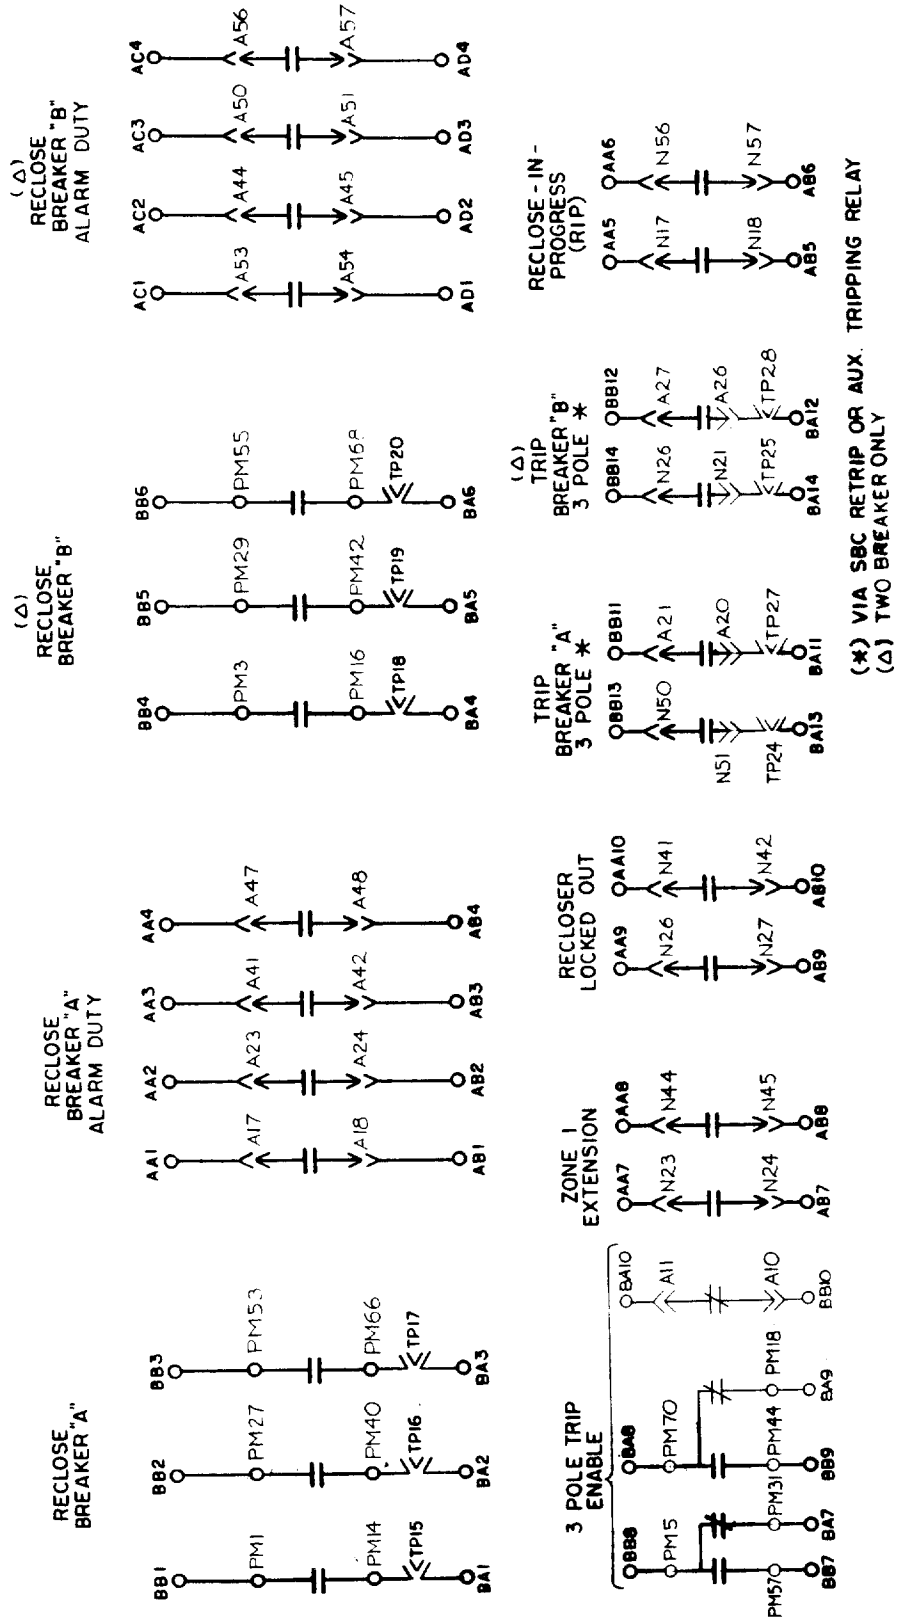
RECLOSE BREAKER "A"

BB1 PM1 PM14 TP15 BA1
BB2 PM27 PM40 TP16 BA2
BB3 PM53 PM66 TP17 BA3

RECLOSE BREAKER "A" ALARM DUTY

AA1 A17 A18 AB1
AA2 A23 A24 AB2
AA3 A41 A42 AB3
AA4 A47 A48 AB4

(Δ) RECLOSE BREAKER "B"

BB4 PM3 PM16 TP18 BA4
BB5 PM29 PM42 TP19 BA5
BB6 PM55 PM68 TP20 BA6

(Δ) RECLOSE BREAKER "B" ALARM DUTY

AC1 A53 A54 AD1
AC2 A44 A45 AD2
AC3 A50 A51 AD3
AC4 A56 A57 AD4

3 POLE TRIP ENABLE

BB8 PM5 PM31 BA7 PM57 BB7
BA8 PM70 PM44 BB9 PM18 BA9
BA10 A11 A10 BB10

ZONE 1 EXTENSION

AA7 N23 N24 AB7
AA8 N44 N45 AB8

RECLOSER LOCKED OUT

AA9 N26 N27 AB9
AA10 N41 N42 AB10

TRIP BREAKER "A" 3 POLE ✱

BB13 N50 N51 TP24 BA13
BB11 A21 A20 TP27 BA11

(Δ) TRIP BREAKER "B" 3 POLE ✱

BB14 N26 N21 TP25 BA14
BB12 A27 A26 TP28 BA12

RECLOSE - IN - PROGRESS (RIP)

AA5 N17 N18 AB5
AA6 N56 N57 AB6

(✱) VIA SBC RETRIP OR AUX. TRIPPING RELAY
(Δ) TWO BREAKER ONLY